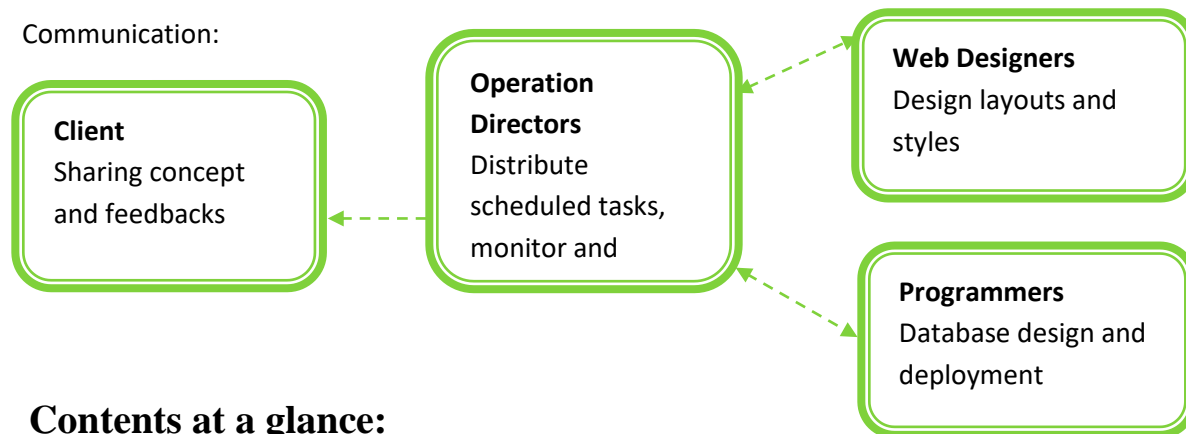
Communication:

**Client**
Sharing concept and feedbacks

**Operation Directors**
Distribute scheduled tasks, monitor and

**Web Designers**
Design layouts and styles

**Programmers**
Database design and deployment

**Contents at a glance:**